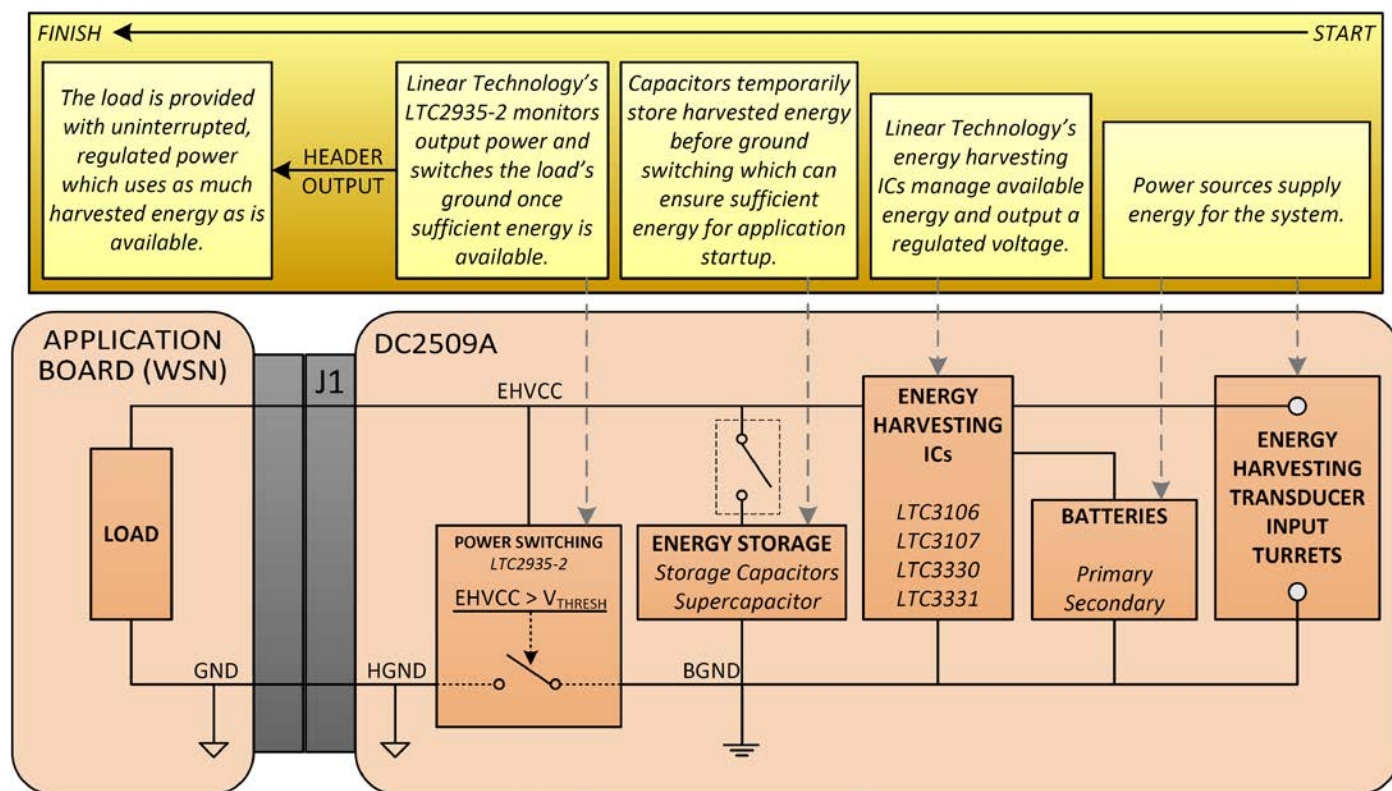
FINISH

START

The load is provided with uninterrupted, regulated power which uses as much harvested energy as is available.

HEADER OUTPUT

Linear Technology's LTC2935-2 monitors output power and switches the load's ground once sufficient energy is available.

Capacitors temporarily store harvested energy before ground switching which can ensure sufficient energy for application startup.

Linear Technology's energy harvesting ICs manage available energy and output a regulated voltage.

Power sources supply energy for the system.

APPLICATION BOARD (WSN)

J1

DC2509A

EHVCC

LOAD

GND

HGND

POWER SWITCHING
LTC2935-2
EHVCC > $V_{THRESH}$

ENERGY STORAGE
Storage Capacitors
Supercapacitor

BGND

ENERGY HARVESTING ICs

LTC3106
LTC3107
LTC3330
LTC3331

BATTERIES

Primary
Secondary

ENERGY HARVESTING TRANSDUCER INPUT TURRETS